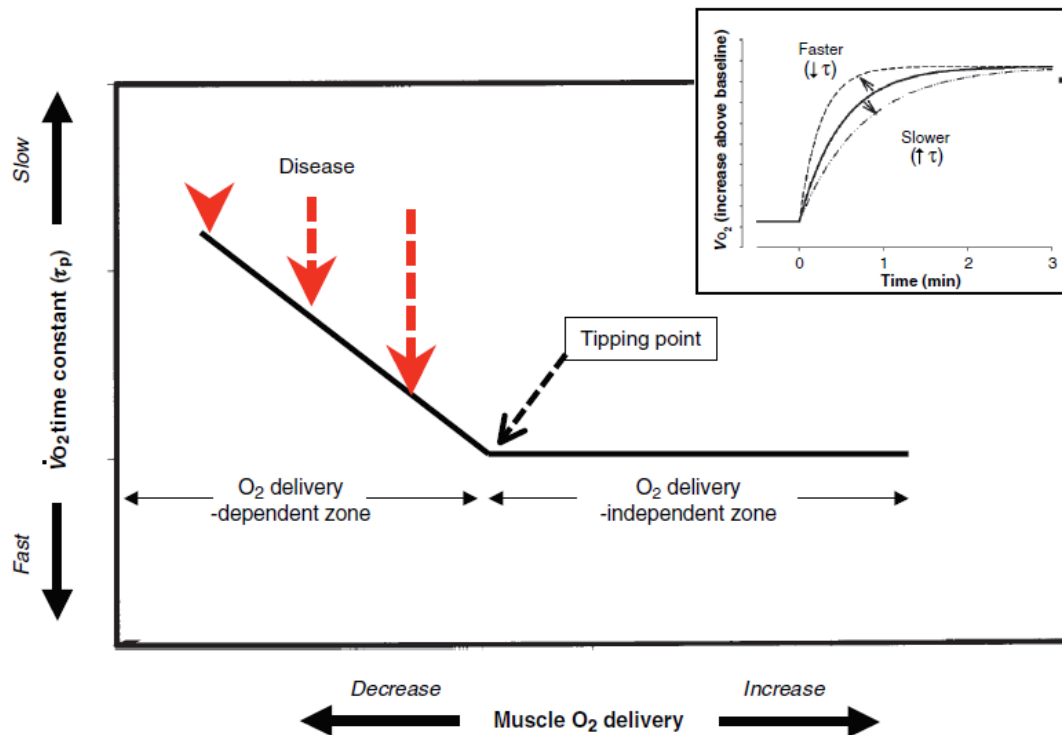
Slow

$\dot{V}O_2$ time constant ($\tau_p$)

Fast

Disease

Tipping point

$O_2$ delivery -dependent zone

$O_2$ delivery -independent zone

Decrease

Increase

Muscle $O_2$ delivery

Faster ($\downarrow \tau$)

Slower ($\uparrow \tau$)

$\dot{V}O_2$ (increase above baseline)

0

1

2

3

Time (min)